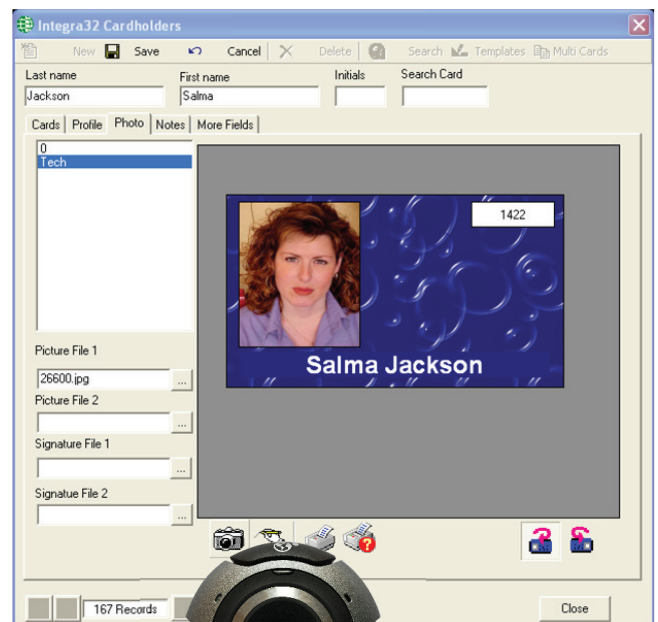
Integra32 Cardholders

New Save Cancel Delete Search Templates Multi Cards

Last name
Jackson

First name
Salma

Initials

Search Card

Cards | Profile | Photo | Notes | More Fields

0
Tech

1422

Salma Jackson

Picture File 1
26600.jpg ...

Picture File 2
...

Signature File 1
...

Signatue File 2
...

167 Records

Close